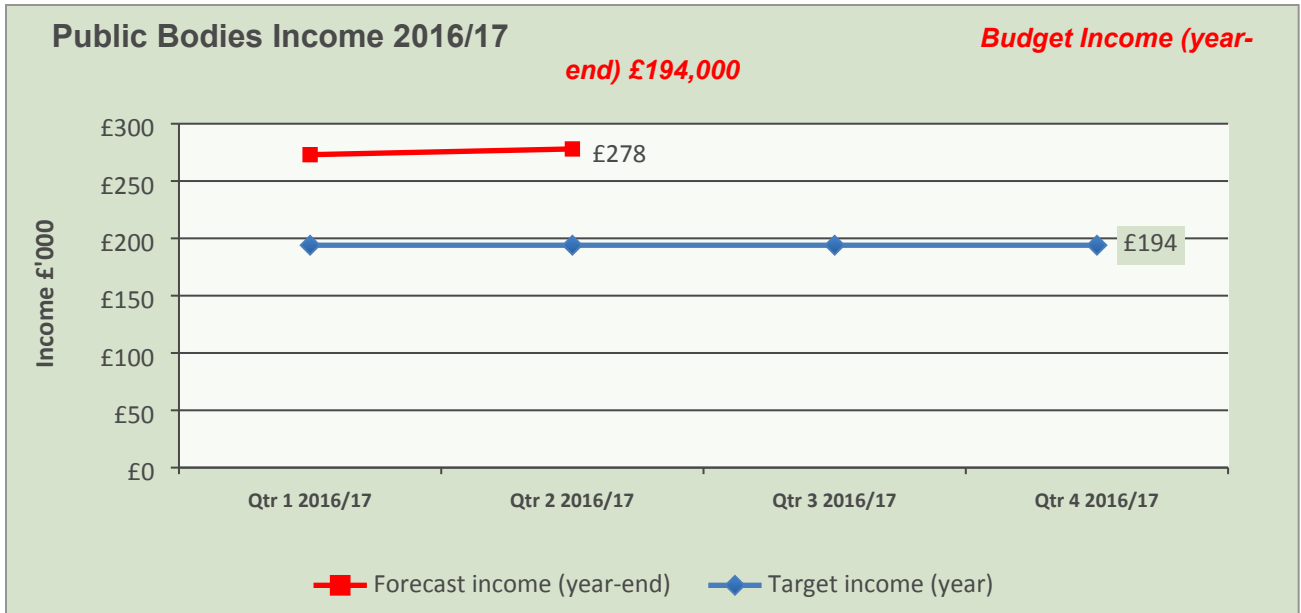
Public Bodies Income 2016/17

Budget Income (year-end) £194,000

Income £'000

£300
£250
£200
£150
£100
£50
£0

£278

£194

Qtr 1 2016/17
Qtr 2 2016/17
Qtr 3 2016/17
Qtr 4 2016/17

Forecast income (year-end)
Target income (year)